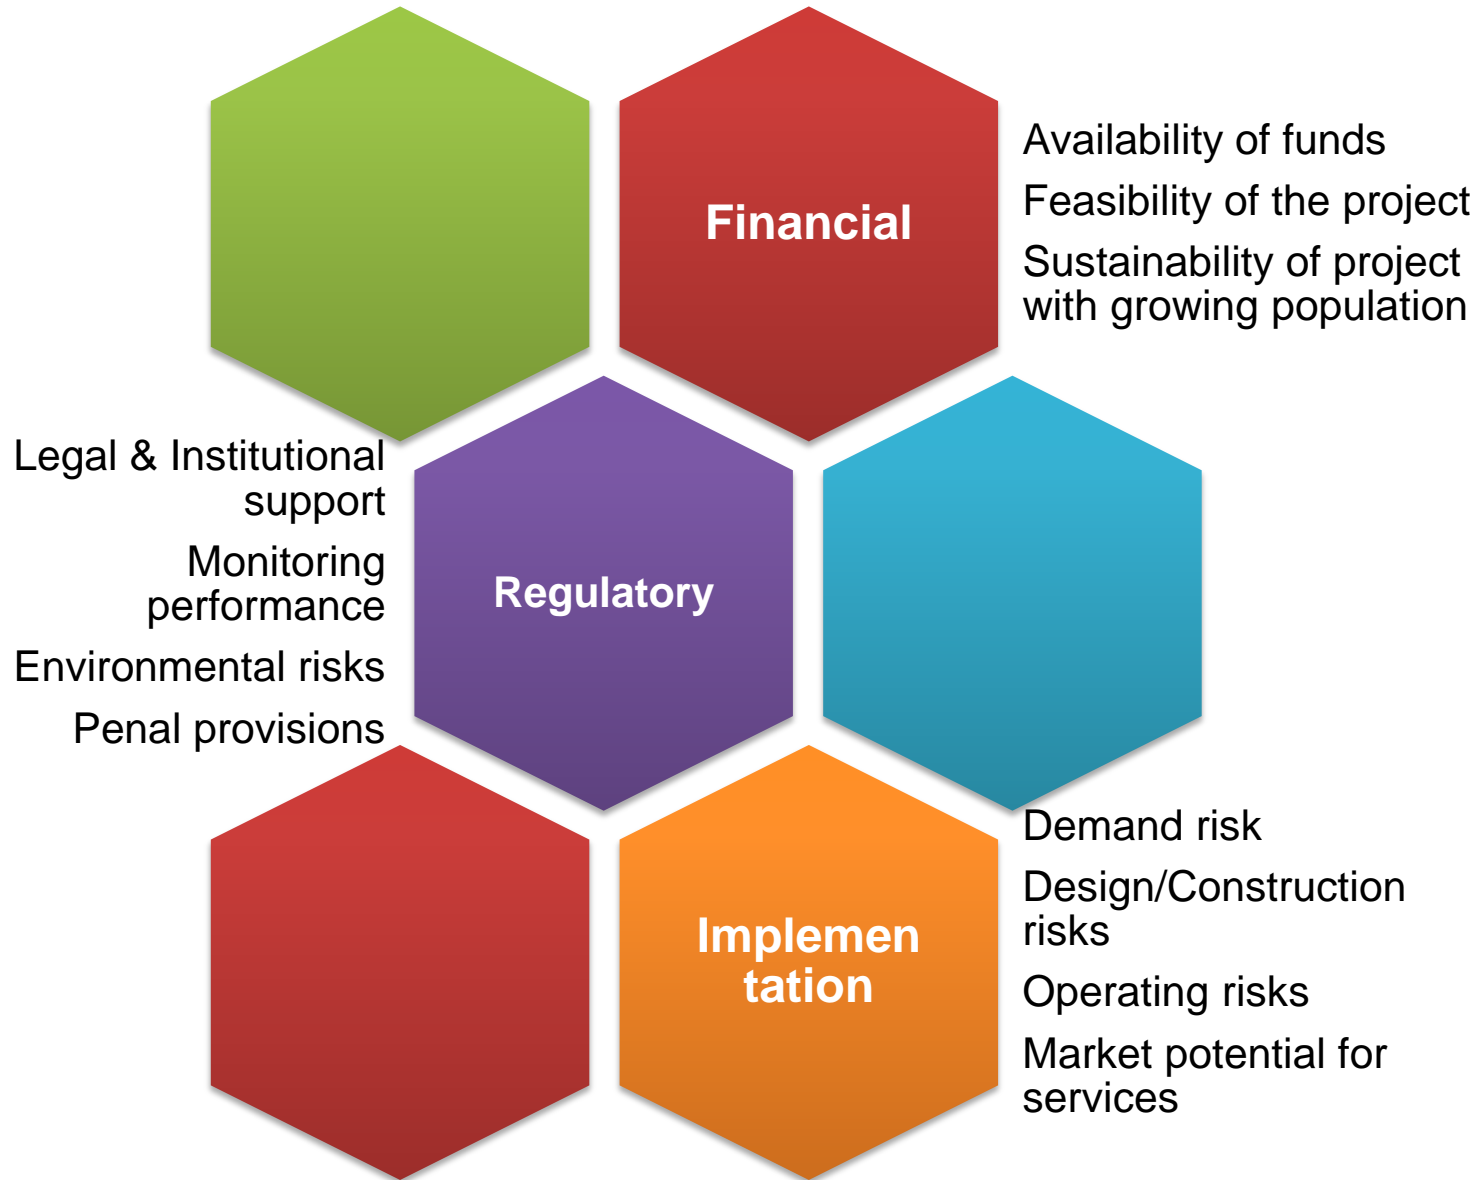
Financial

Availability of funds

Feasibility of the project

Sustainability of project with growing population

Legal & Institutional support

Monitoring performance

Environmental risks

Penal provisions

Regulatory

Implemen tation

Demand risk

Design/Construction risks

Operating risks

Market potential for services